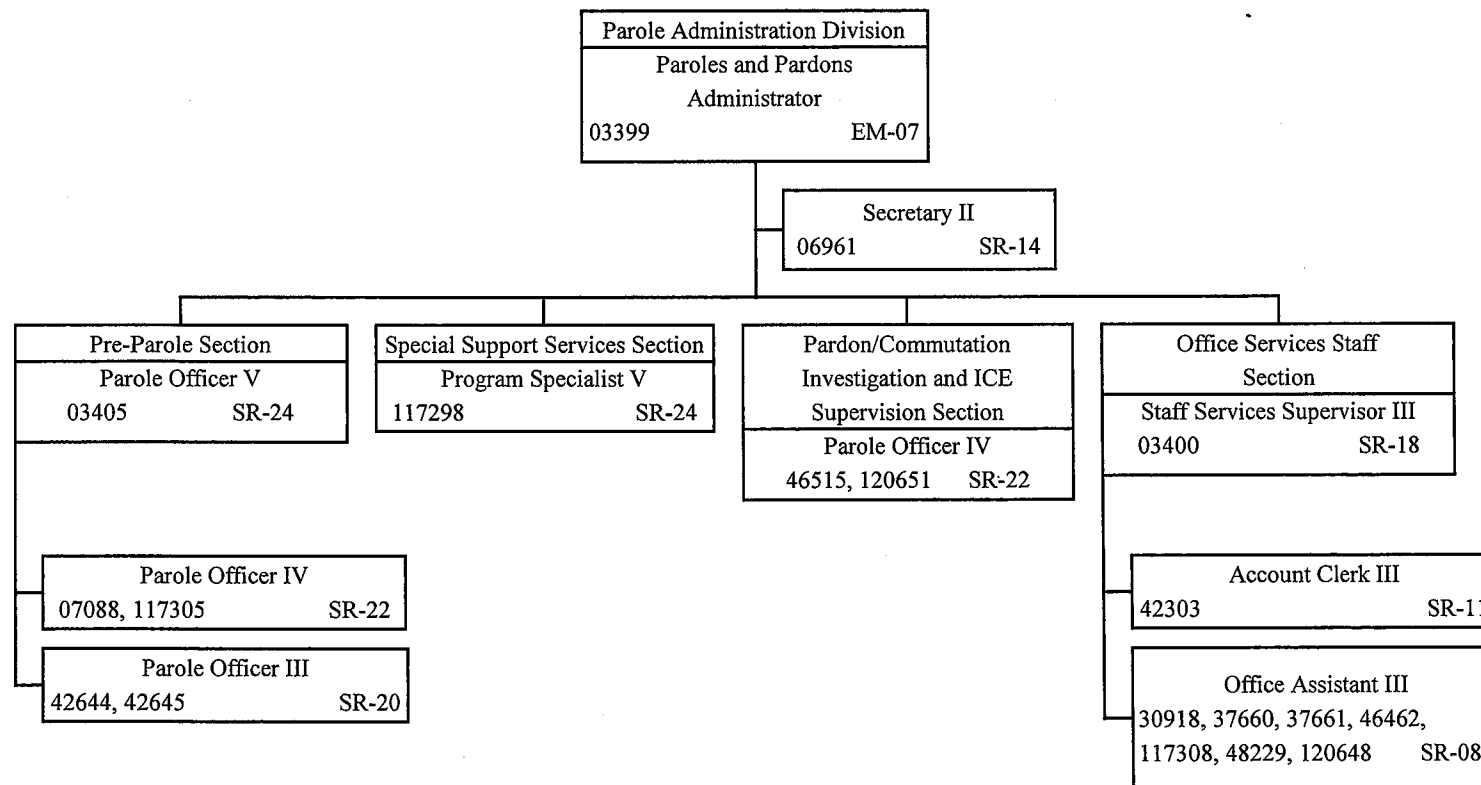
Parole Administration Division
Paroles and Pardons Administrator
03399 EM-07

Secretary II
06961 SR-14

Pre-Parole Section
Parole Officer V
03405 SR-24

Special Support Services Section
Program Specialist V
117298 SR-24

Pardon/Commutation Investigation and ICE Supervision Section
Parole Officer IV
46515, 120651 SR-22

Office Services Staff Section
Staff Services Supervisor III
03400 SR-18

Parole Officer IV
07088, 117305 SR-22

Parole Officer III
42644, 42645 SR-20

Account Clerk III
42303 SR-1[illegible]

Office Assistant III
30918, 37660, 37661, 46462, 117308, 48229, 120648 SR-08